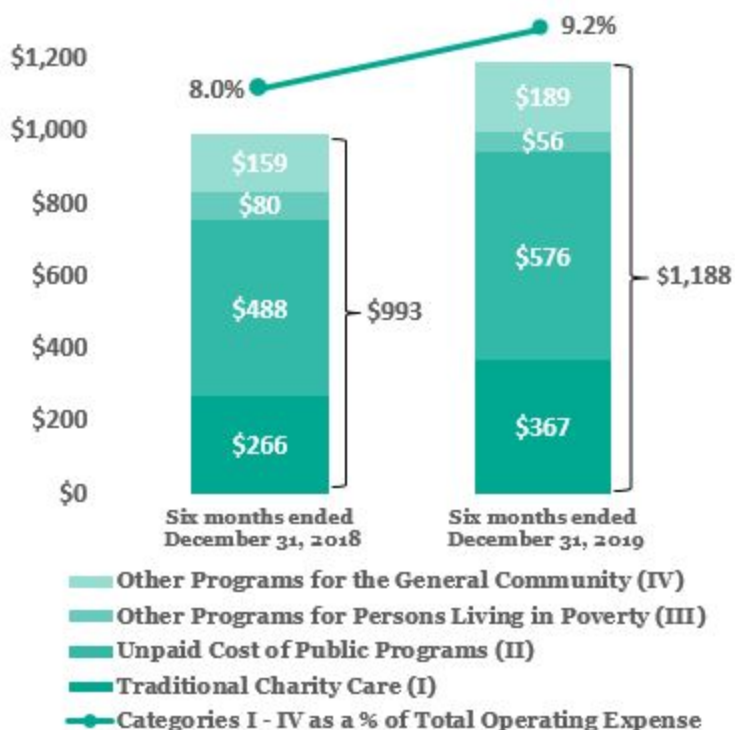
$1,200
$1,000
$800
$600
$400
$200
$0

8.0%
9.2%

$159
$80
$488
$266
$993

$189
$56
$576
$367
$1,188

Six months ended December 31, 2018
Six months ended December 31, 2019

Other Programs for the General Community (IV)
Other Programs for Persons Living in Poverty (III)
Unpaid Cost of Public Programs (II)
Traditional Charity Care (I)
Categories I - IV as a % of Total Operating Expense